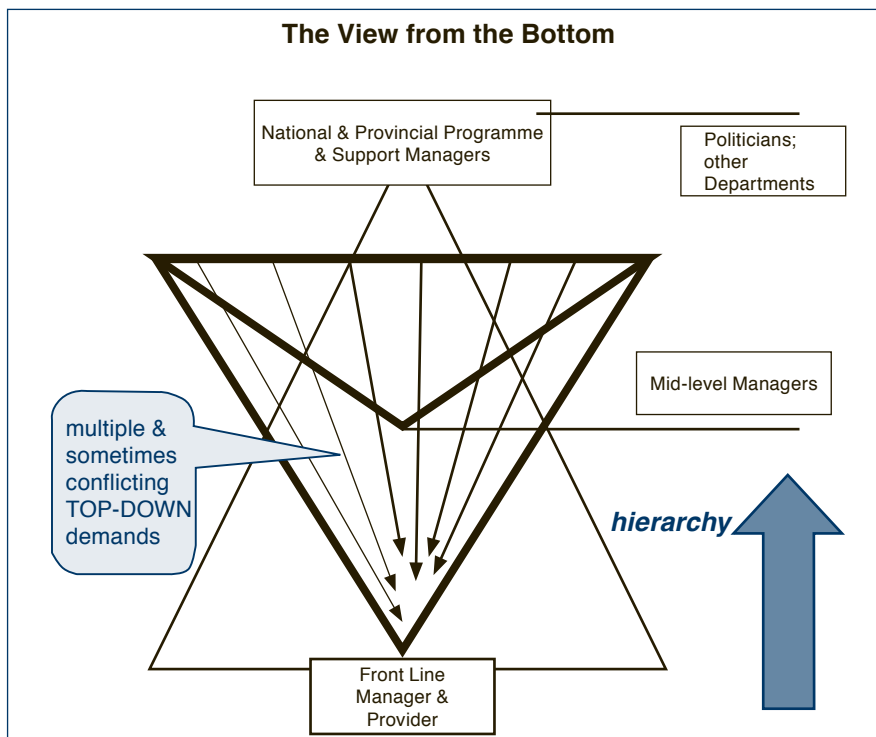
The View from the Bottom

National & Provincial Programme & Support Managers

Politicians; other Departments

Mid-level Managers

multiple & sometimes conflicting TOP-DOWN demands

hierarchy

Front Line Manager & Provider